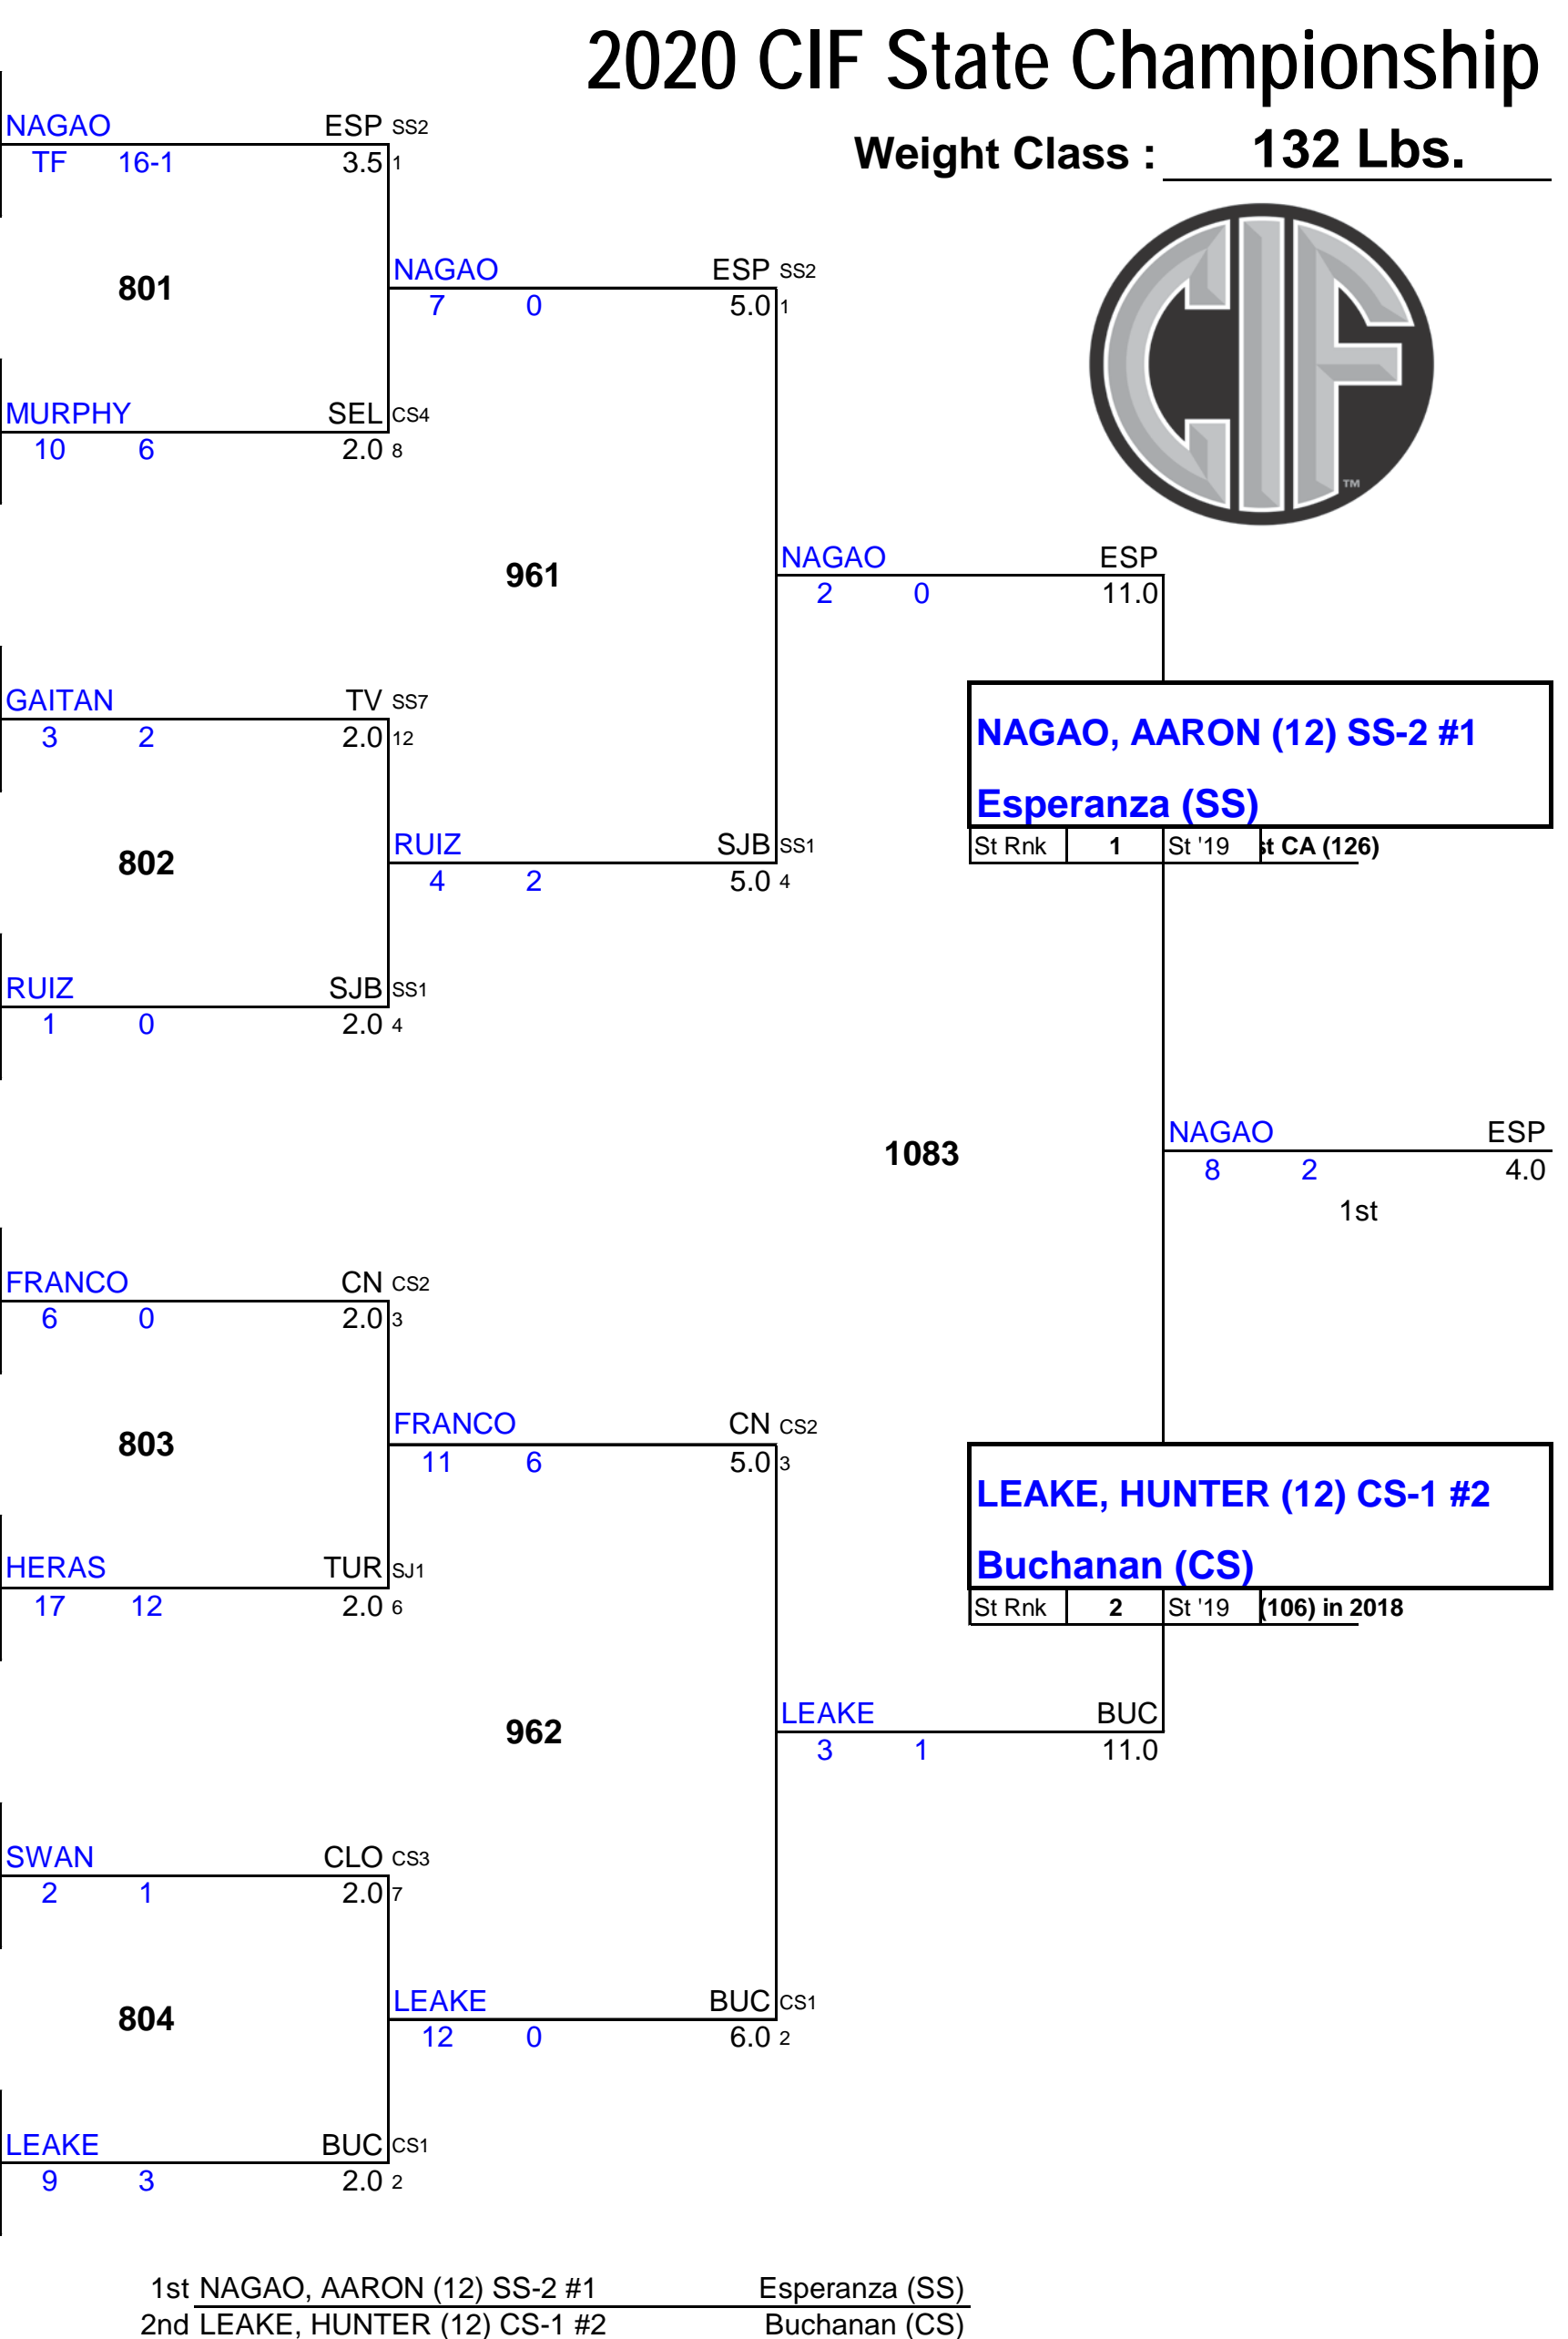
2020 CIF State Championship

Weight Class : 132 Lbs.

NAGAO ESP SS2
TF 16-1 3.5 1

801

NAGAO ESP SS2
7 0 5.0 1

MURPHY SEL CS4
10 6 2.0 8

961

NAGAO ESP
2 0 11.0

GAITAN TV SS7
3 2 2.0 12

NAGAO, AARON (12) SS-2 #1
Esperanza (SS)

| St Rnk | 1 | St '19 | t CA (126) |
|---|---|---|---|

802

RUIZ SJB SS1
4 2 5.0 4

RUIZ SJB SS1
1 0 2.0 4

1083

NAGAO ESP
8 2 4.0
1st

FRANCO CN CS2
6 0 2.0 3

803

FRANCO CN CS2
11 6 5.0 3

LEAKE, HUNTER (12) CS-1 #2
Buchanan (CS)

| St Rnk | 2 | St '19 | (106) in 2018 |
|---|---|---|---|

HERAS TUR SJ1
17 12 2.0 6

962

LEAKE BUC
3 1 11.0

SWAN CLO CS3
2 1 2.0 7

804

LEAKE BUC CS1
12 0 6.0 2

LEAKE BUC CS1
9 3 2.0 2

1st NAGAO, AARON (12) SS-2 #1 Esperanza (SS)
2nd LEAKE, HUNTER (12) CS-1 #2 Buchanan (CS)